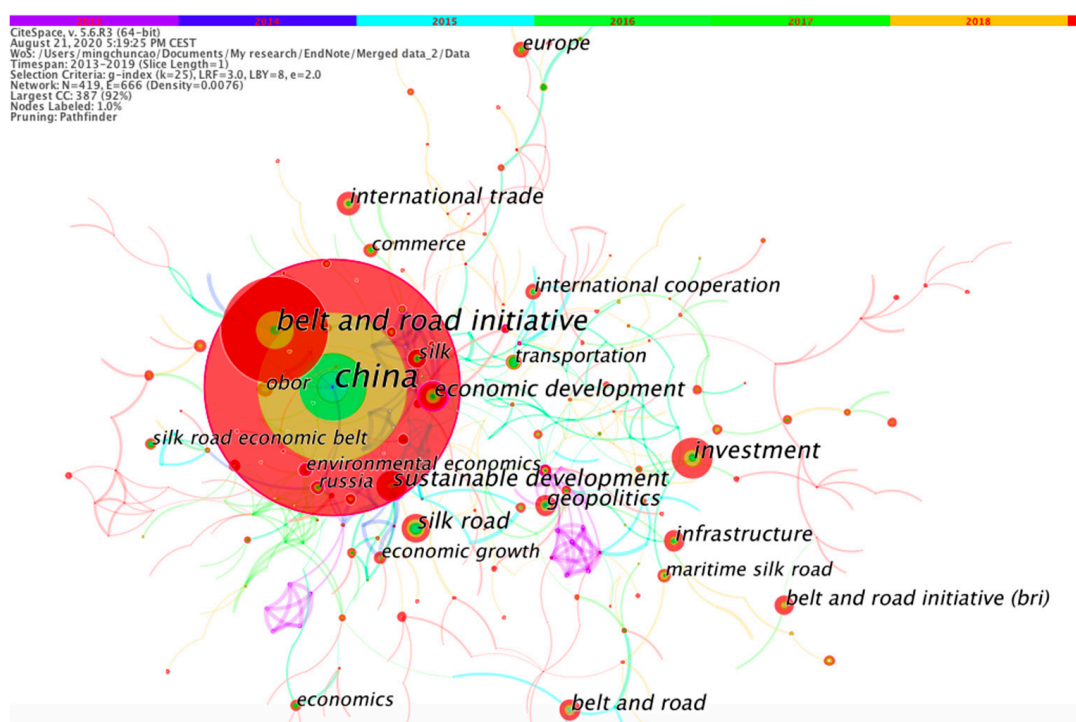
2013 2014 2015 2016 2017 2018

CiteSpace, v. 5.6.R3 (64-bit)
August 21, 2020 5:19:25 PM CEST
WoS: /Users/mingchuncao/Documents/My research/EndNote/Merged data_2/Data
Timespan: 2013-2019 (Slice Length=1)
Selection Criteria: g-index (k=25), LRF=3.0, LBY=8, e=2.0
Network: N=419, E=666 (Density=0.0076)
Largest CC: 387 (92%)
Nodes Labeled: 1.0%
Pruning: Pathfinder

europe
international trade
commerce
international cooperation
belt and road initiative
silk
transportation
china
obor
economic development
silk road economic belt
investment
environmental economics
russia
sustainable development
geopolitics
silk road
infrastructure
economic growth
maritime silk road
belt and road initiative (bri)
economics
belt and road